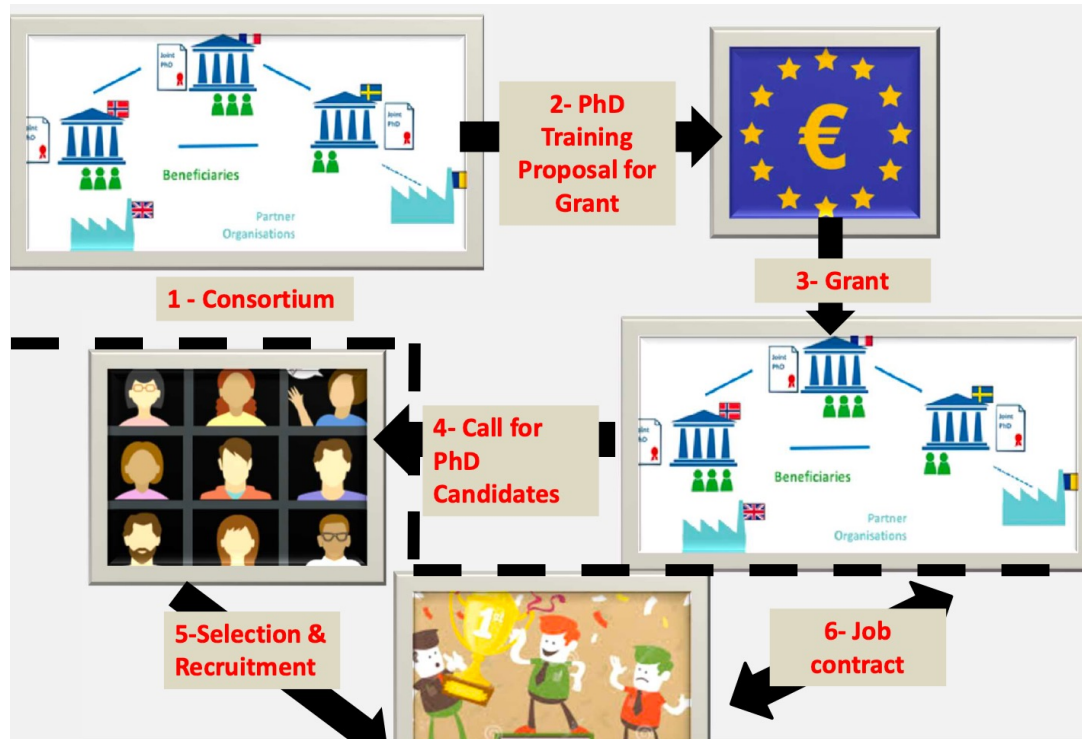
Joint PhD

Joint PhD

Joint PhD

Beneficiaries

Partner Organisations

2- PhD Training Proposal for Grant

1 - Consortium

3- Grant

Joint PhD

Joint PhD

Joint PhD

Beneficiaries

Partner Organisations

4- Call for PhD Candidates

5-Selection & Recruitment

1st

6- Job contract